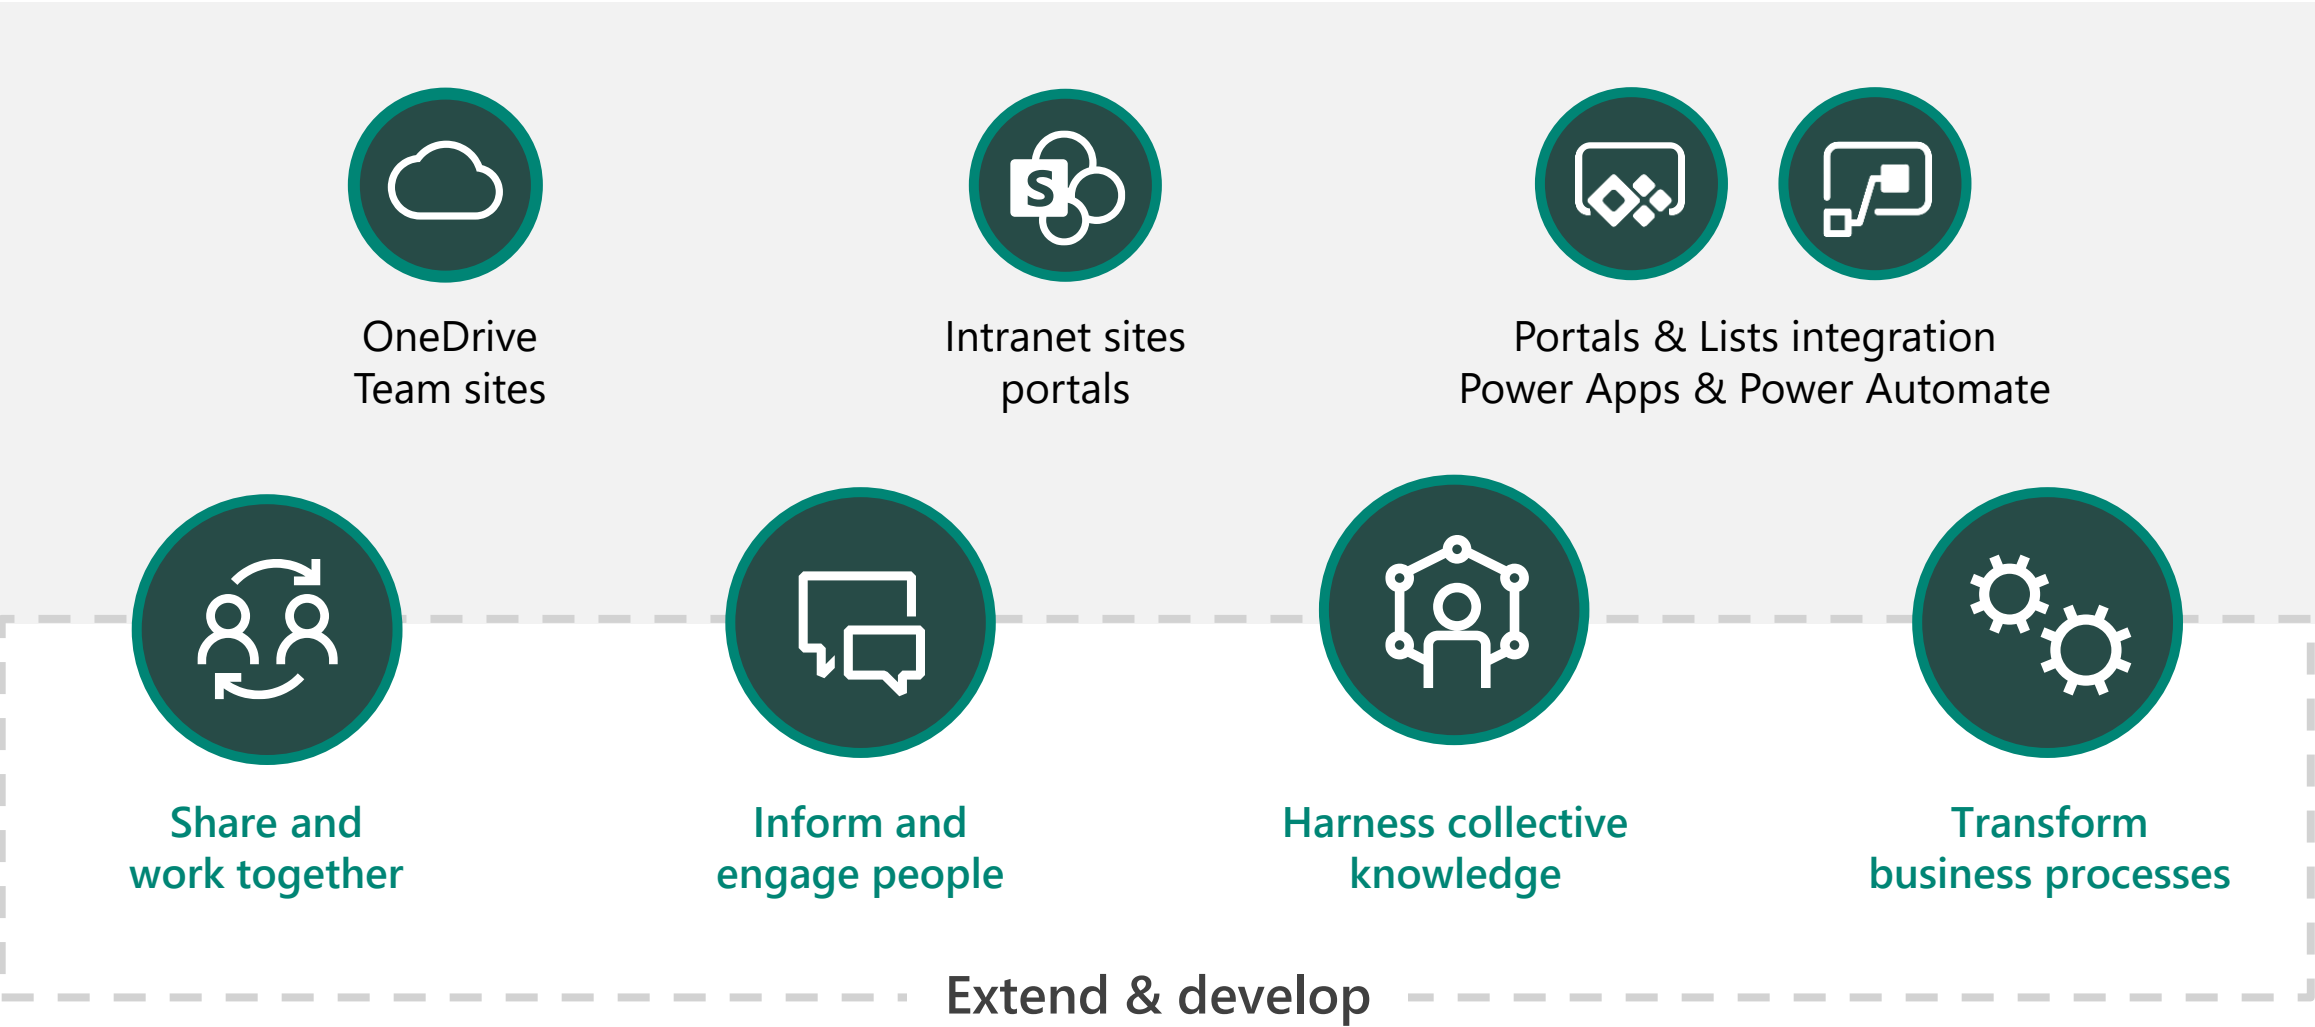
S

OneDrive
Team sites

Intranet sites
portals

Portals & Lists integration
Power Apps & Power Automate

Share and
work together

Inform and
engage people

Harness collective
knowledge

Transform
business processes

Extend & develop